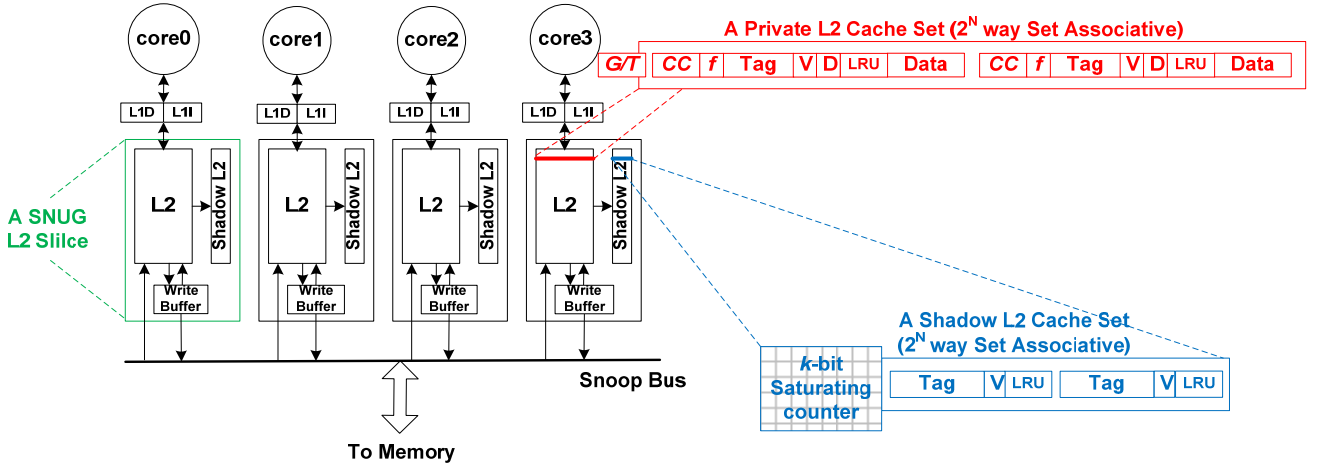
core0
core1
core2
core3

A Private L2 Cache Set ($2^N$ way Set Associative)

| G/T | CC | f | Tag | V | D | LRU | Data | CC | f | Tag | V | D | LRU | Data |
|---|---|---|---|---|---|---|---|---|---|---|---|---|---|---|

L1D L1I
L1D L1I
L1D L1I
L1D L1I

A SNUG L2 Slilce

L2 Shadow L2 Write Buffer
L2 Shadow L2 Write Buffer
L2 Shadow L2 Write Buffer
L2 Shadow L2 Write Buffer

A Shadow L2 Cache Set ($2^N$ way Set Associative)

| k-bit Saturating counter | Tag | V | LRU | Tag | V | LRU |
|---|---|---|---|---|---|---|

Snoop Bus

To Memory